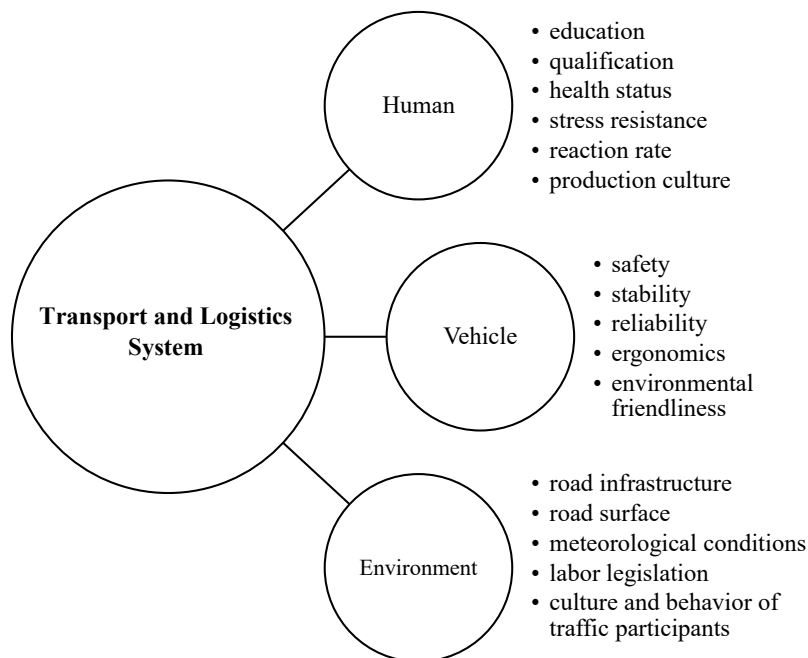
Transport and Logistics System

Human

• education
• qualification
• health status
• stress resistance
• reaction rate
• production culture

Vehicle

• safety
• stability
• reliability
• ergonomics
• environmental friendliness

Environment

• road infrastructure
• road surface
• meteorological conditions
• labor legislation
• culture and behavior of traffic participants